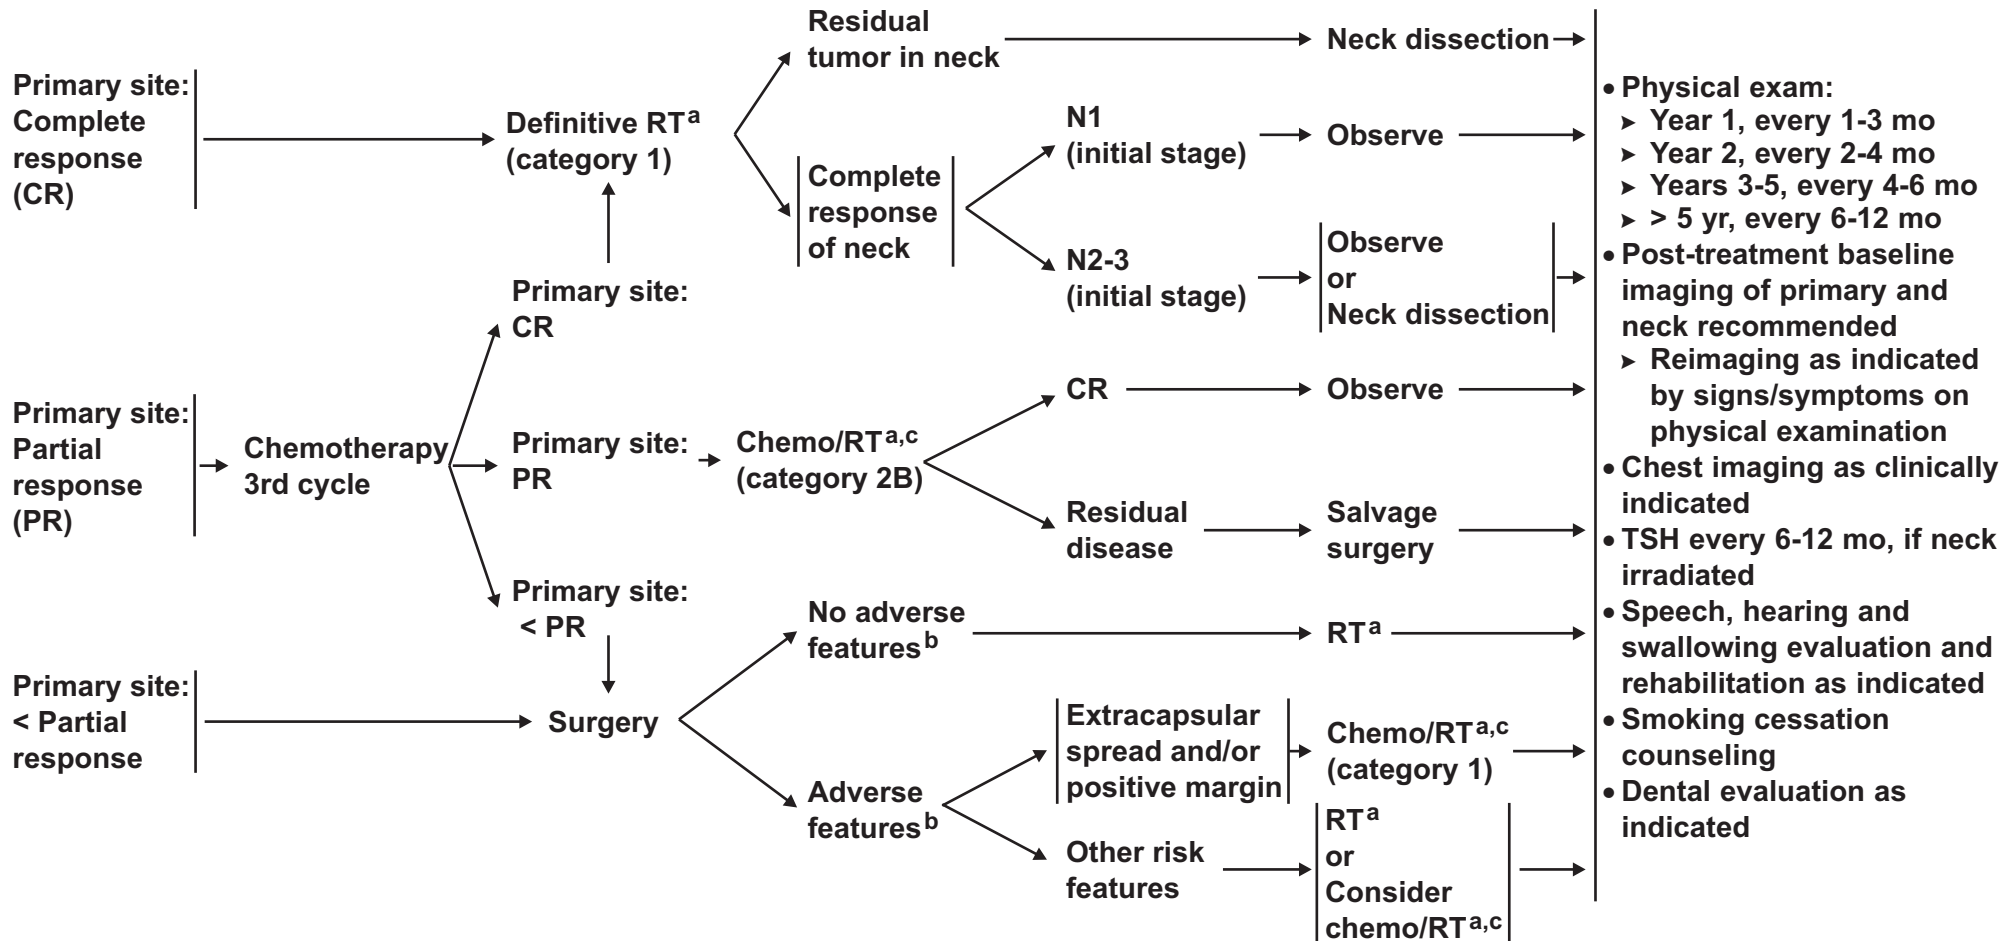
Primary site: Complete response (CR)

Definitive RT$^{a}$ (category 1)

Residual tumor in neck

Neck dissection

Complete response of neck

N1 (initial stage)

Observe

N2-3 (initial stage)

Observe or Neck dissection

Primary site: CR

Primary site: Partial response (PR)

Chemotherapy 3rd cycle

Primary site: PR

Chemo/RT$^{a,c}$ (category 2B)

CR

Observe

Residual disease

Salvage surgery

Primary site: < PR

Primary site: < Partial response

Surgery

No adverse features$^{b}$

RT$^{a}$

Adverse features$^{b}$

Extracapsular spread and/or positive margin

Chemo/RT$^{a,c}$ (category 1)

Other risk features

RT$^{a}$ or Consider chemo/RT$^{a,c}$

• Physical exam:
➤ Year 1, every 1-3 mo
➤ Year 2, every 2-4 mo
➤ Years 3-5, every 4-6 mo
➤ > 5 yr, every 6-12 mo
• Post-treatment baseline imaging of primary and neck recommended
➤ Reimaging as indicated by signs/symptoms on physical examination
• Chest imaging as clinically indicated
• TSH every 6-12 mo, if neck irradiated
• Speech, hearing and swallowing evaluation and rehabilitation as indicated
• Smoking cessation counseling
• Dental evaluation as indicated